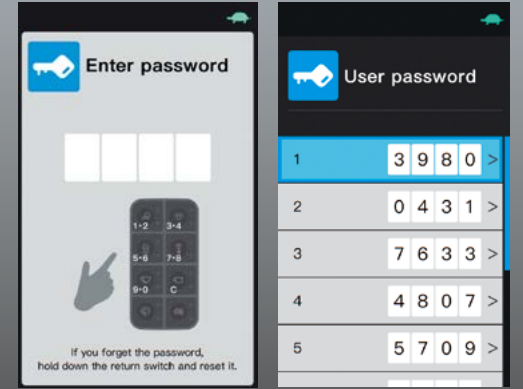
Enter password

1·2 3·4
5·6 7·8
9·0 C

If you forget the password, hold down the return switch and reset it.

User password

| | |
|---|---|
| 1 | 3 9 8 0 > |
| 2 | 0 4 3 1 > |
| 3 | 7 6 3 3 > |
| 4 | 4 8 0 7 > |
| 5 | 5 7 0 9 > |